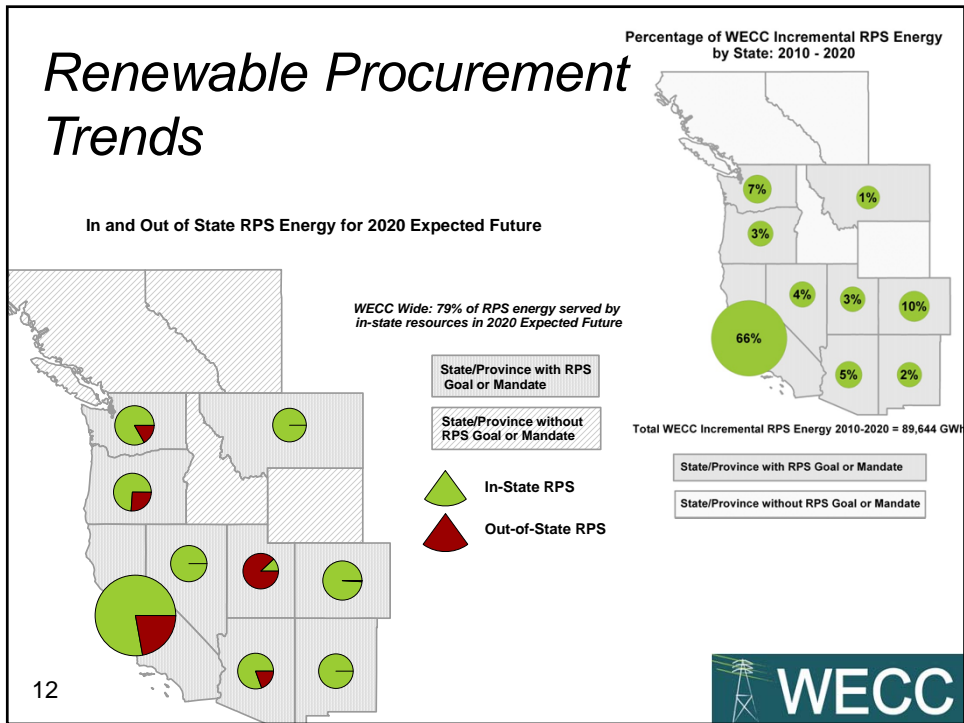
Renewable Procurement Trends

Percentage of WECC Incremental RPS Energy by State: 2010 - 2020

7%

1%

3%

4%

3%

10%

66%

5%

2%

Total WECC Incremental RPS Energy 2010-2020 = 89,644 GWh

State/Province with RPS Goal or Mandate

State/Province without RPS Goal or Mandate

In and Out of State RPS Energy for 2020 Expected Future

WECC Wide: 79% of RPS energy served by in-state resources in 2020 Expected Future

State/Province with RPS Goal or Mandate

State/Province without RPS Goal or Mandate

In-State RPS

Out-of-State RPS

12

WECC